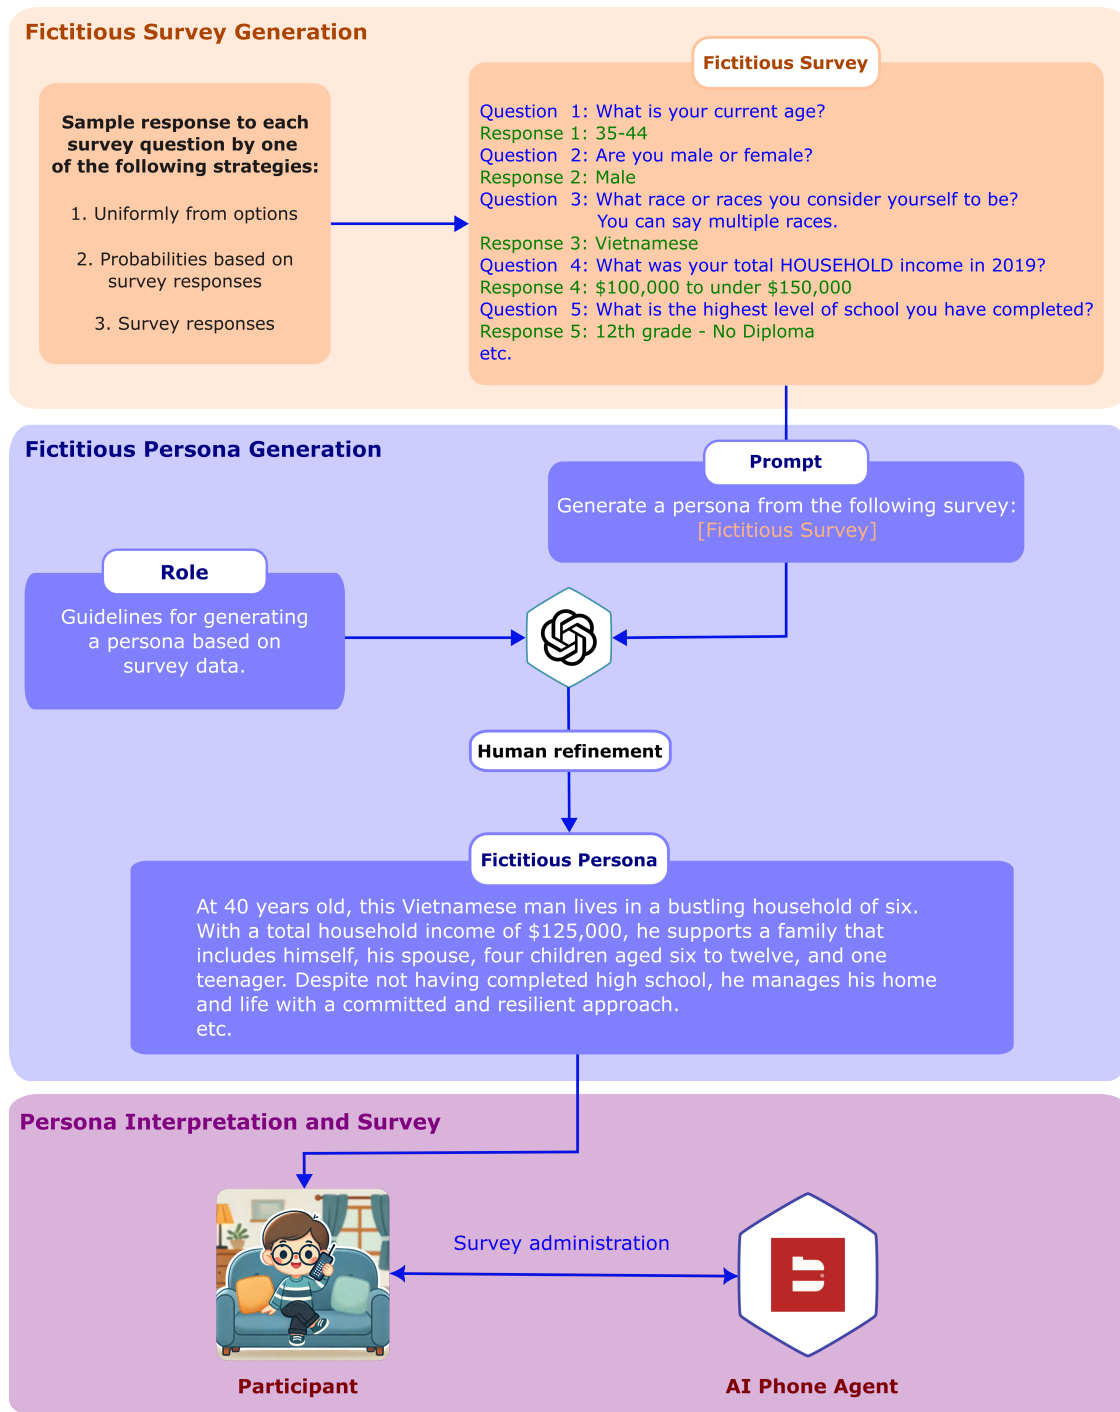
Fictitious Survey Generation

Sample response to each survey question by one of the following strategies:

1. Uniformly from options

2. Probabilities based on survey responses

3. Survey responses

Fictitious Survey

Question 1: What is your current age?
Response 1: 35-44
Question 2: Are you male or female?
Response 2: Male
Question 3: What race or races you consider yourself to be? You can say multiple races.
Response 3: Vietnamese
Question 4: What was your total HOUSEHOLD income in 2019?
Response 4: \$100,000 to under \$150,000
Question 5: What is the highest level of school you have completed?
Response 5: 12th grade - No Diploma
etc.

Fictitious Persona Generation

Prompt

Generate a persona from the following survey: [Fictitious Survey]

Role

Guidelines for generating a persona based on survey data.

Human refinement

Fictitious Persona

At 40 years old, this Vietnamese man lives in a bustling household of six. With a total household income of \$125,000, he supports a family that includes himself, his spouse, four children aged six to twelve, and one teenager. Despite not having completed high school, he manages his home and life with a committed and resilient approach.
etc.

Persona Interpretation and Survey

Survey administration

Participant

AI Phone Agent